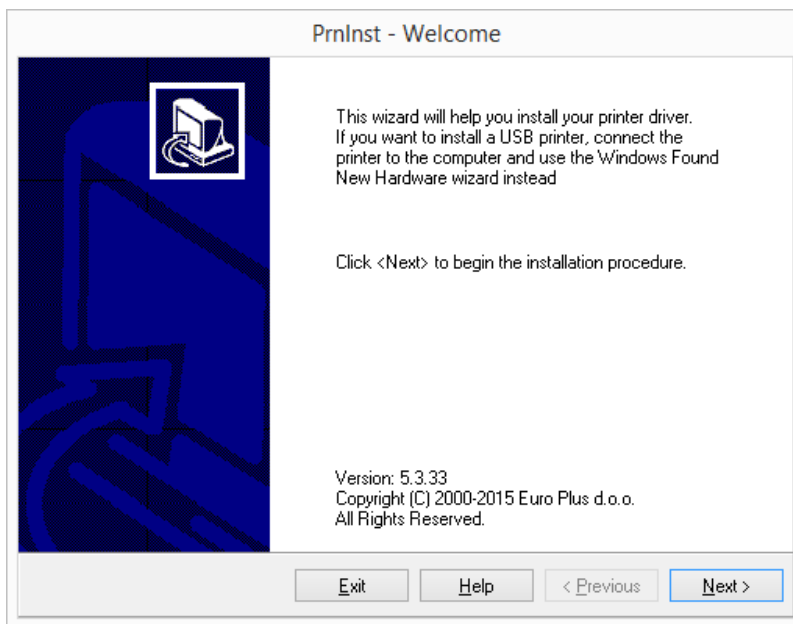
PrnInst - Welcome

This wizard will help you install your printer driver. If you want to install a USB printer, connect the printer to the computer and use the Windows Found New Hardware wizard instead

Click <Next> to begin the installation procedure.

Version: 5.3.33
Copyright (C) 2000-2015 Euro Plus d.o.o.
All Rights Reserved.

Exit | Help | < Previous | Next >